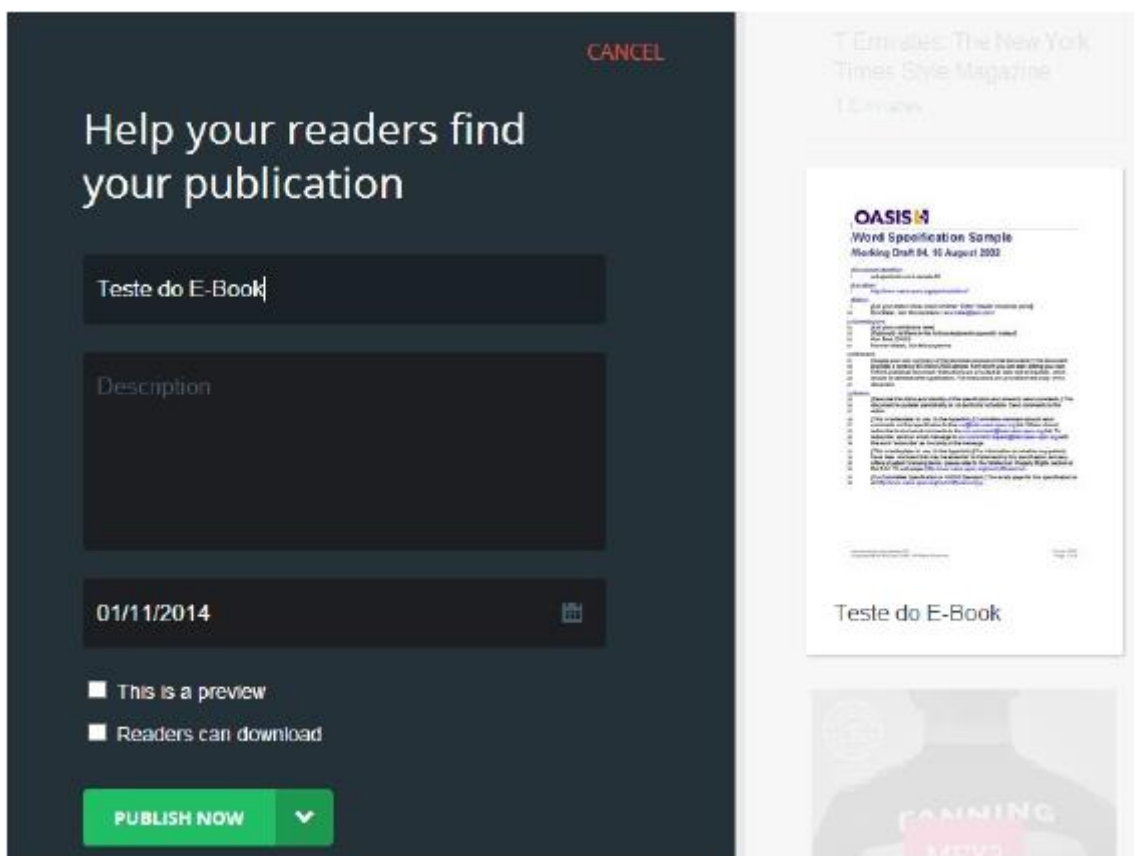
CANCEL

Help your readers find your publication

Teste do E-Book

Description

01/11/2014

This is a preview

Readers can download

PUBLISH NOW

T Emirates: The New York Times Style Magazine

T Emirates

OASIS

Word Specification Sample

Working Draft 04, 16 August 2002

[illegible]

Teste do E-Book

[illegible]NNING